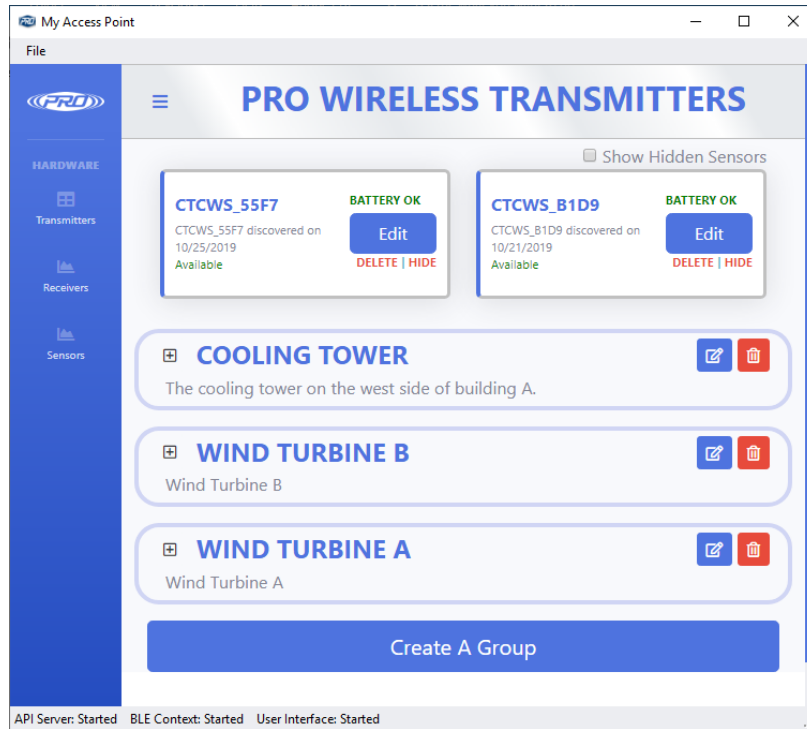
My Access Point

File

PRO

HARDWARE

Transmitters

Receivers

Sensors

PRO WIRELESS TRANSMITTERS

Show Hidden Sensors

CTCWS_55F7
CTCWS_55F7 discovered on 10/25/2019
Available
BATTERY OK
Edit
DELETE | HIDE

CTCWS_B1D9
CTCWS_B1D9 discovered on 10/21/2019
Available
BATTERY OK
Edit
DELETE | HIDE

COOLING TOWER
The cooling tower on the west side of building A.

WIND TURBINE B
Wind Turbine B

WIND TURBINE A
Wind Turbine A

Create A Group

API Server: Started BLE Context: Started User Interface: Started